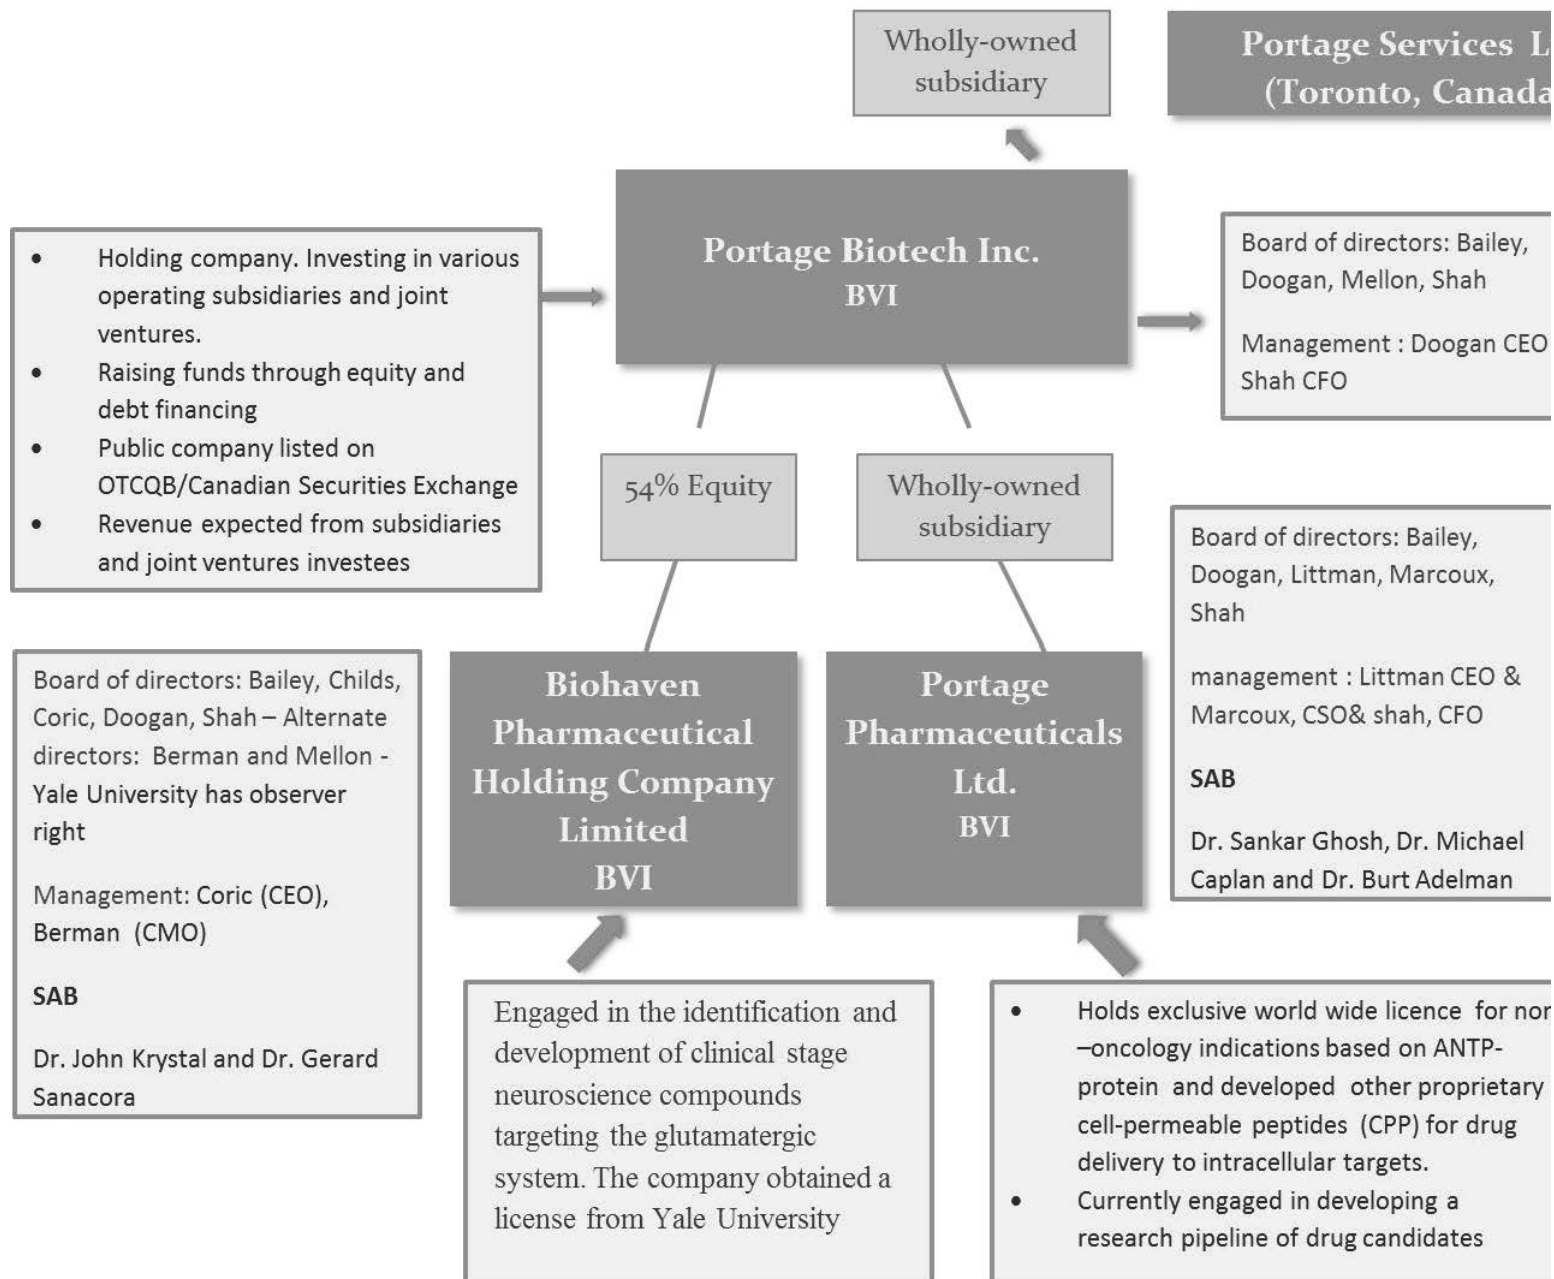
Wholly-owned subsidiary

Portage Services L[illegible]
(Toronto, Canada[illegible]

- Holding company. Investing in various operating subsidiaries and joint ventures.
- Raising funds through equity and debt financing
- Public company listed on OTCQB/Canadian Securities Exchange
- Revenue expected from subsidiaries and joint ventures investees

Portage Biotech Inc.
BVI

Board of directors: Bailey, Doogan, Mellon, Shah

Management : Doogan CEO
Shah CFO

54% Equity

Wholly-owned subsidiary

Board of directors: Bailey, Doogan, Littman, Marcoux, Shah

management : Littman CEO & Marcoux, CSO& shah, CFO

SAB

Dr. Sankar Ghosh, Dr. Michael Caplan and Dr. Burt Adelman

Board of directors: Bailey, Childs, Coric, Doogan, Shah – Alternate directors: Berman and Mellon - Yale University has observer right

Management: Coric (CEO), Berman (CMO)

SAB

Dr. John Krystal and Dr. Gerard Sanacora

Biohaven Pharmaceutical Holding Company Limited
BVI

Portage Pharmaceuticals Ltd.
BVI

Engaged in the identification and development of clinical stage neuroscience compounds targeting the glutamatergic system. The company obtained a license from Yale University

- Holds exclusive world wide licence for non –oncology indications based on ANTP-protein and developed other proprietary cell-permeable peptides (CPP) for drug delivery to intracellular targets.
- Currently engaged in developing a research pipeline of drug candidates